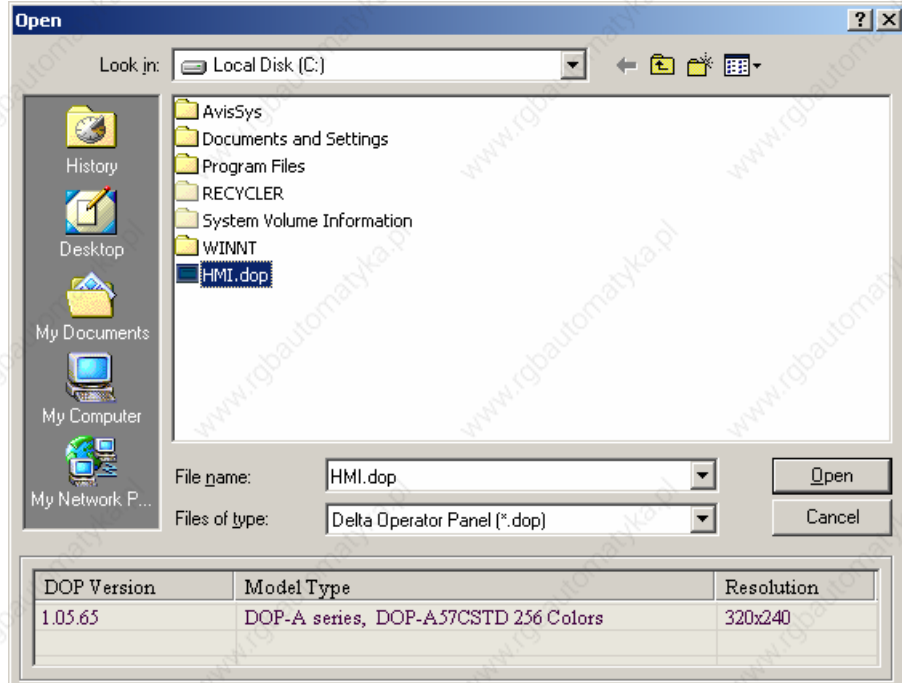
Open

?

X

Look in: Local Disk (C:)

History

Desktop

My Documents

My Computer

My Network P...

AvisSys
Documents and Settings
Program Files
RECYCLER
System Volume Information
WINNT
HMI.dop

File name: HMI.dop

Files of type: Delta Operator Panel (*.dop)

Open

Cancel

| DOP Version | Model Type | Resolution |
|---|---|---|
| 1.05.65 | DOP-A series, DOP-A57CSTD 256 Colors | 320x240 |

www.rgbautomatyka.pl